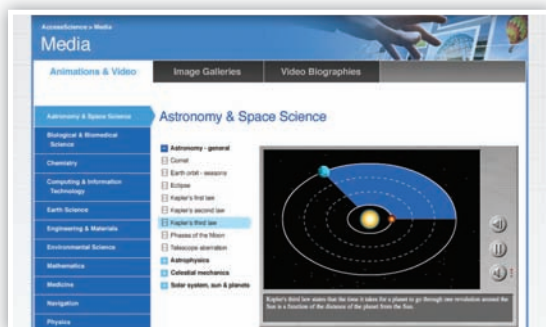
AccessScience » Media

Media

Animations & Video

Image Galleries

Video Biographies

Astronomy & Space Science

Biological & Biomedical Science

Chemistry

Computing & Information Technology

Earth Science

Engineering & Materials

Environmental Science

Mathematics

Medicine

Navigation

Physics

Astronomy & Space Science

Astronomy - general

Comet

Earth orbit - seasons

Eclipse

Kepler's first law

Kepler's second law

Kepler's third law

Phases of the Moon

Telescope aberration

Astrophysics

Celestial mechanics

Solar system, sun & planets

Kepler's third law states that the time it takes for a planet to go through one revolution around the Sun is a function of the distance of the planet from the Sun.